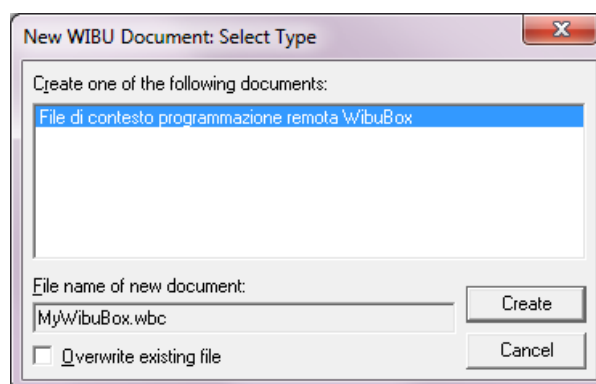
New WIBU Document: Select Type

Create one of the following documents:

File di contesto programmazione remota WibuBox

File name of new document:

MyWibuBox.wbc

Create

Overwrite existing file

Cancel